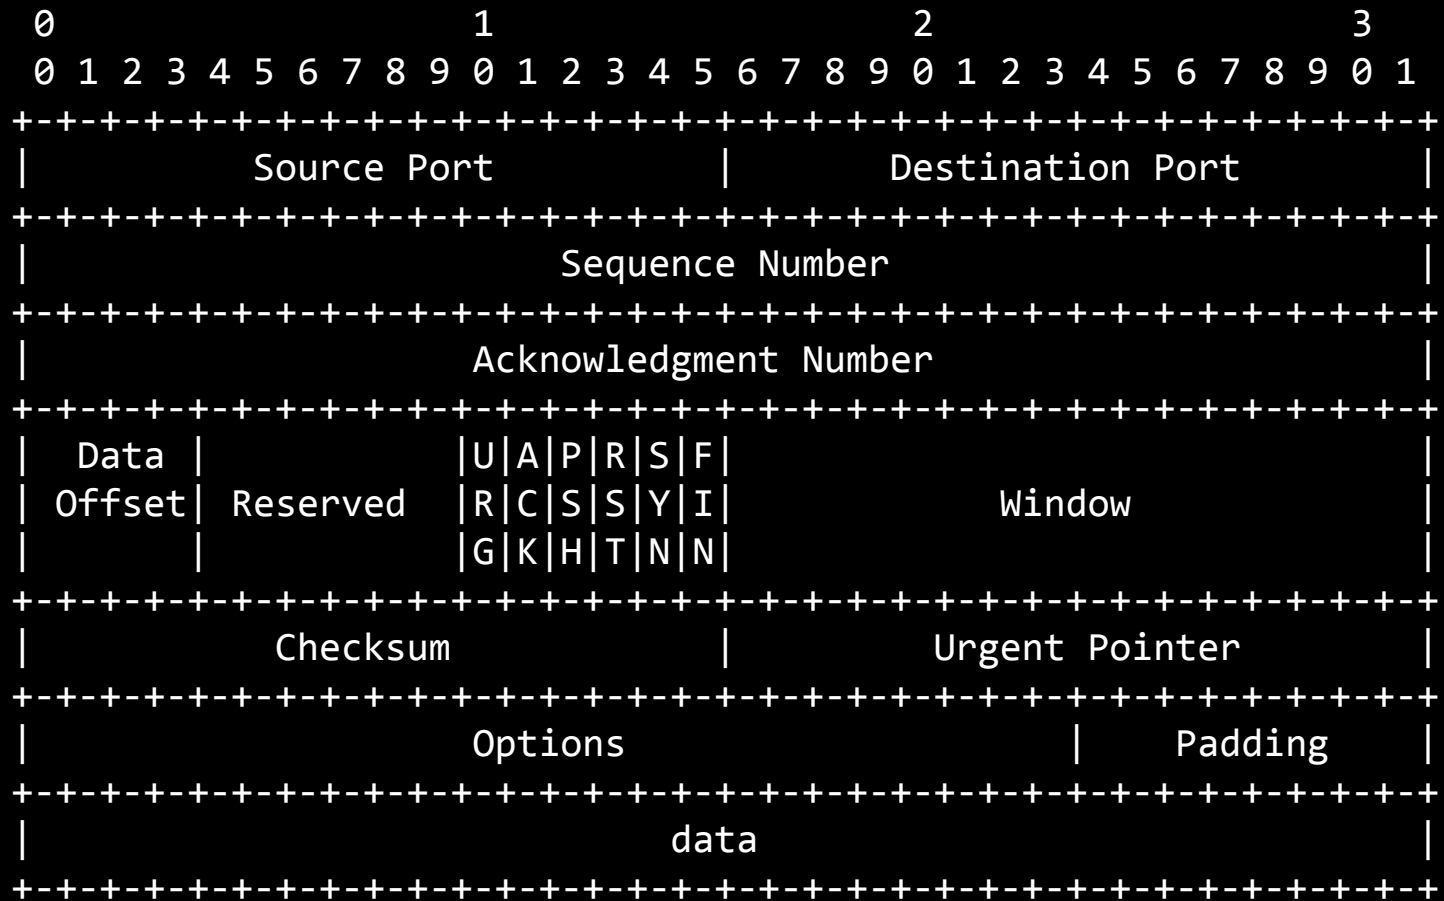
```
 0                   1                   2                   3
 0 1 2 3 4 5 6 7 8 9 0 1 2 3 4 5 6 7 8 9 0 1 2 3 4 5 6 7 8 9 0 1
+-+-+-+-+-+-+-+-+-+-+-+-+-+-+-+-+-+-+-+-+-+-+-+-+-+-+-+-+-+-+-+-+
|          Source Port          |       Destination Port        |
+-+-+-+-+-+-+-+-+-+-+-+-+-+-+-+-+-+-+-+-+-+-+-+-+-+-+-+-+-+-+-+-+
|                        Sequence Number                        |
+-+-+-+-+-+-+-+-+-+-+-+-+-+-+-+-+-+-+-+-+-+-+-+-+-+-+-+-+-+-+-+-+
|                    Acknowledgment Number                      |
+-+-+-+-+-+-+-+-+-+-+-+-+-+-+-+-+-+-+-+-+-+-+-+-+-+-+-+-+-+-+-+-+
|  Data |           |U|A|P|R|S|F|                               |
| Offset| Reserved  |R|C|S|S|Y|I|            Window             |
|       |           |G|K|H|T|N|N|                               |
+-+-+-+-+-+-+-+-+-+-+-+-+-+-+-+-+-+-+-+-+-+-+-+-+-+-+-+-+-+-+-+-+
|           Checksum            |         Urgent Pointer        |
+-+-+-+-+-+-+-+-+-+-+-+-+-+-+-+-+-+-+-+-+-+-+-+-+-+-+-+-+-+-+-+-+
|                    Options                    |    Padding    |
+-+-+-+-+-+-+-+-+-+-+-+-+-+-+-+-+-+-+-+-+-+-+-+-+-+-+-+-+-+-+-+-+
|                             data                              |
+-+-+-+-+-+-+-+-+-+-+-+-+-+-+-+-+-+-+-+-+-+-+-+-+-+-+-+-+-+-+-+-+
```